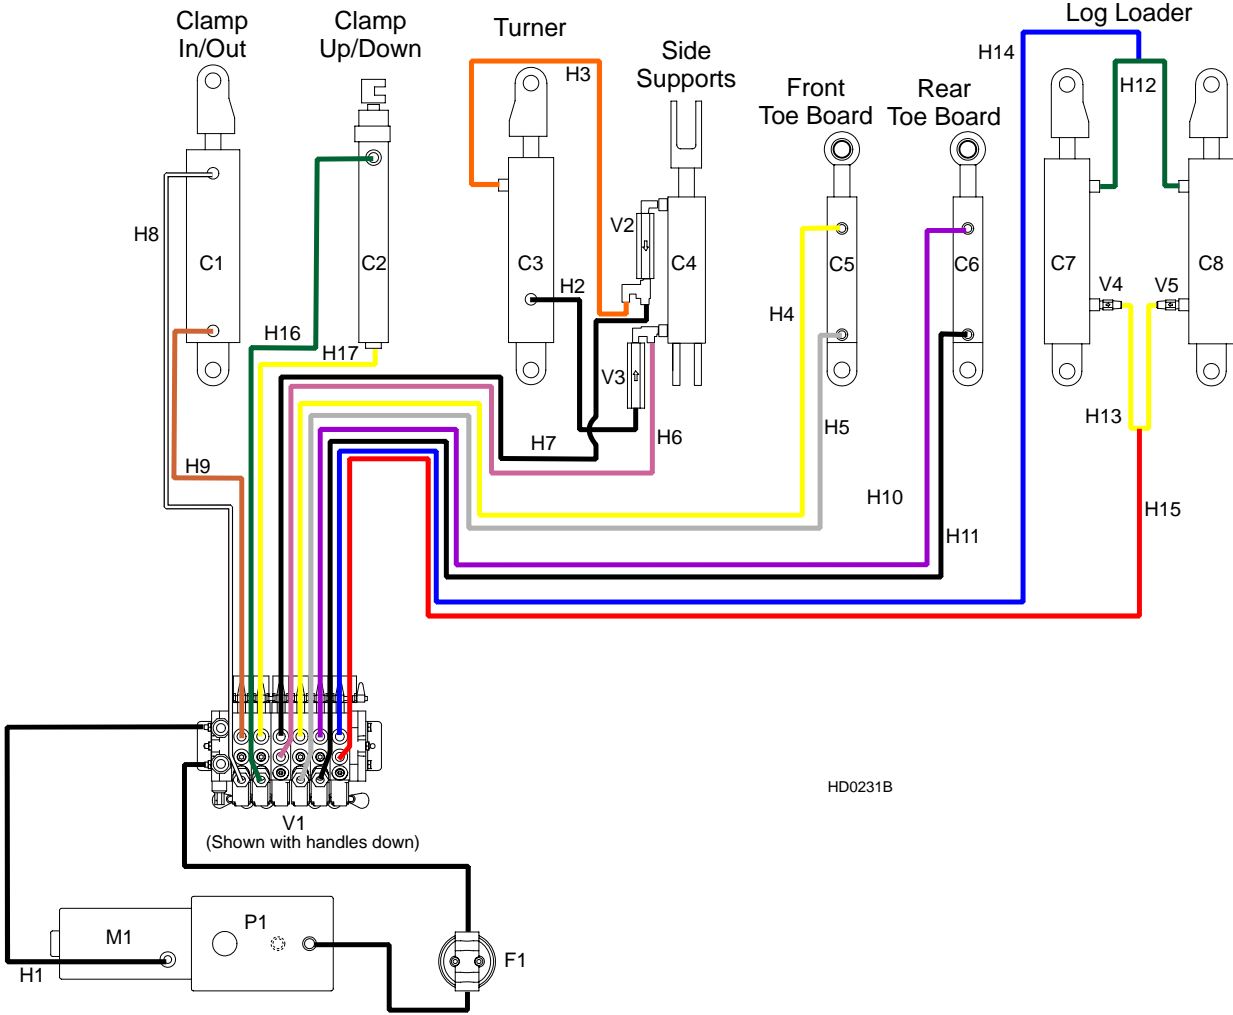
Clamp In/Out
Clamp Up/Down
Turner
Side Supports
Front Toe Board
Rear Toe Board
Log Loader
H14
H12
H3
H8
C1
C2
C3
V2
C4
C5
C6
C7
V4
V5
C8
H2
H4
H16
H17
V3
H7
H6
H5
H13
H9
H10
H11
H15
V1
(Shown with handles down)
HD0231B
M1
P1
H1
F1